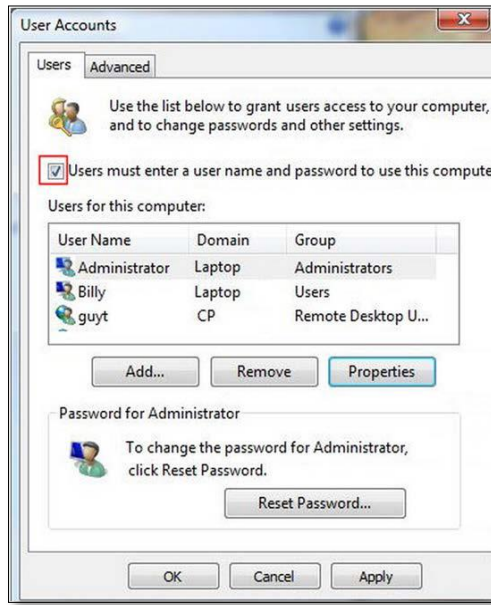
User Accounts

Users | Advanced

Use the list below to grant users access to your computer, and to change passwords and other settings.

Users must enter a user name and password to use this compute

Users for this computer:

| User Name | Domain | Group |
|---|---|---|
| Administrator | Laptop | Administrators |
| Billy | Laptop | Users |
| guyt | CP | Remote Desktop U... |

Add... Remove Properties

Password for Administrator

To change the password for Administrator, click Reset Password.

Reset Password...

OK Cancel Apply